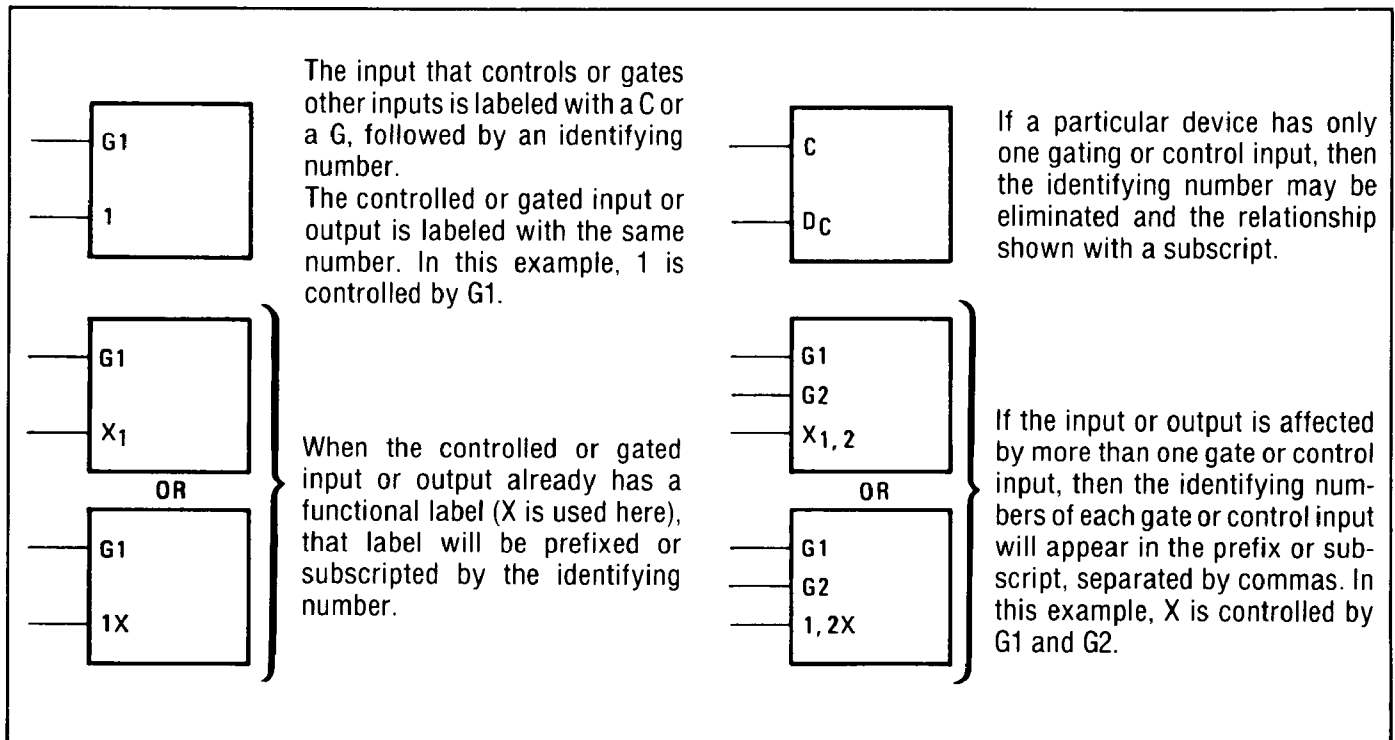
G1

1

The input that controls or gates other inputs is labeled with a C or a G, followed by an identifying number.
The controlled or gated input or output is labeled with the same number. In this example, 1 is controlled by G1.

C

$D_C$

If a particular device has only one gating or control input, then the identifying number may be eliminated and the relationship shown with a subscript.

G1

$X_1$

OR

G1

1X

When the controlled or gated input or output already has a functional label (X is used here), that label will be prefixed or subscripted by the identifying number.

G1

G2

$X_{1,2}$

OR

G1

G2

1, 2X

If the input or output is affected by more than one gate or control input, then the identifying numbers of each gate or control input will appear in the prefix or subscript, separated by commas. In this example, X is controlled by G1 and G2.